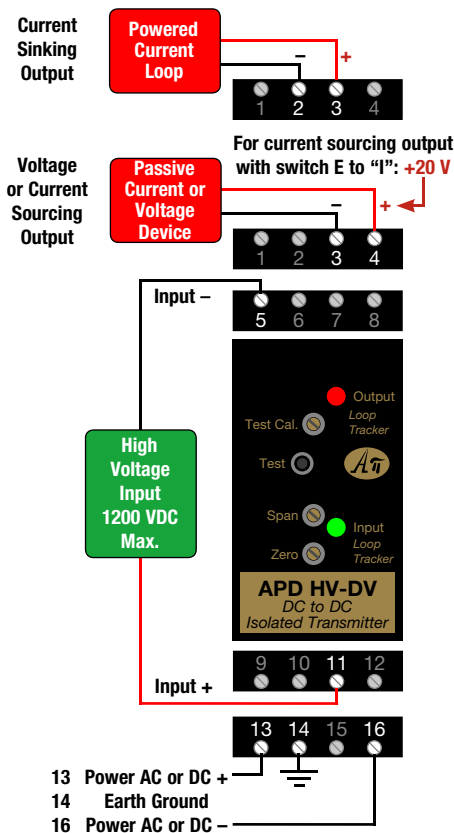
Current Sinking Output

Powered Current Loop

–

+

1 2 3 4

For current sourcing output with switch E to "I": +20 V

Voltage or Current Sourcing Output

Passive Current or Voltage Device

–

+

1 2 3 4

Input –

5 6 7 8

Output

Loop Tracker

Test Cal.

Test

High Voltage Input 1200 VDC Max.

Span

Input

Loop Tracker

Zero

APD HV-DV

DC to DC Isolated Transmitter

9 10 11 12

Input +

13 14 15 16

13 Power AC or DC +

14 Earth Ground

16 Power AC or DC –